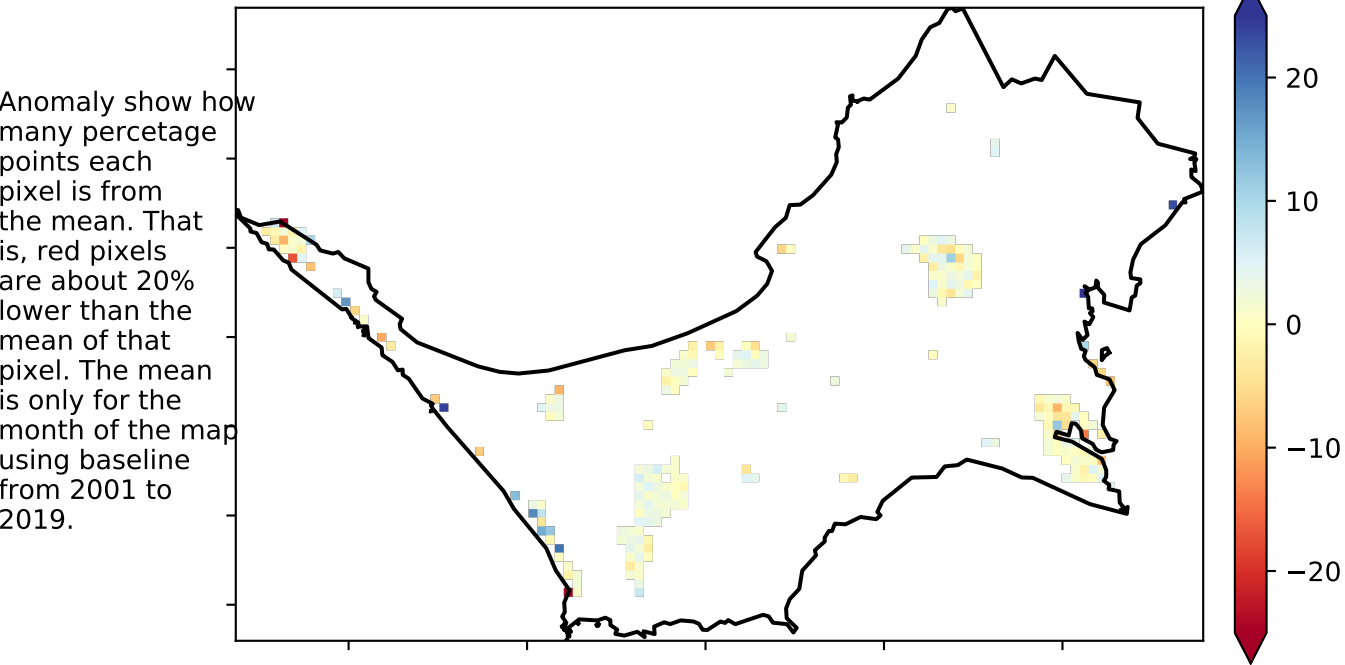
Anomaly show how many percetage points each pixel is from the mean. That is, red pixels are about 20% lower than the mean of that pixel. The mean is only for the month of the map using baseline from 2001 to 2019.

20
10
0
−10
−20